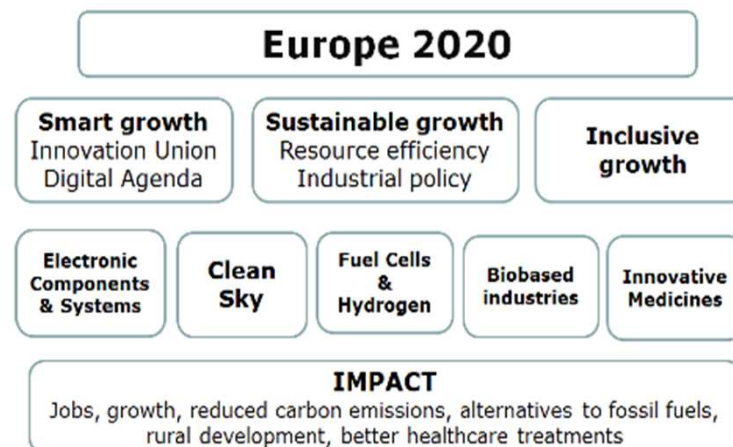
Europe 2020

Smart growth
Innovation Union
Digital Agenda

Sustainable growth
Resource efficiency
Industrial policy

Inclusive growth

Electronic Components & Systems

Clean Sky

Fuel Cells & Hydrogen

Biobased industries

Innovative Medicines

IMPACT
Jobs, growth, reduced carbon emissions, alternatives to fossil fuels, rural development, better healthcare treatments